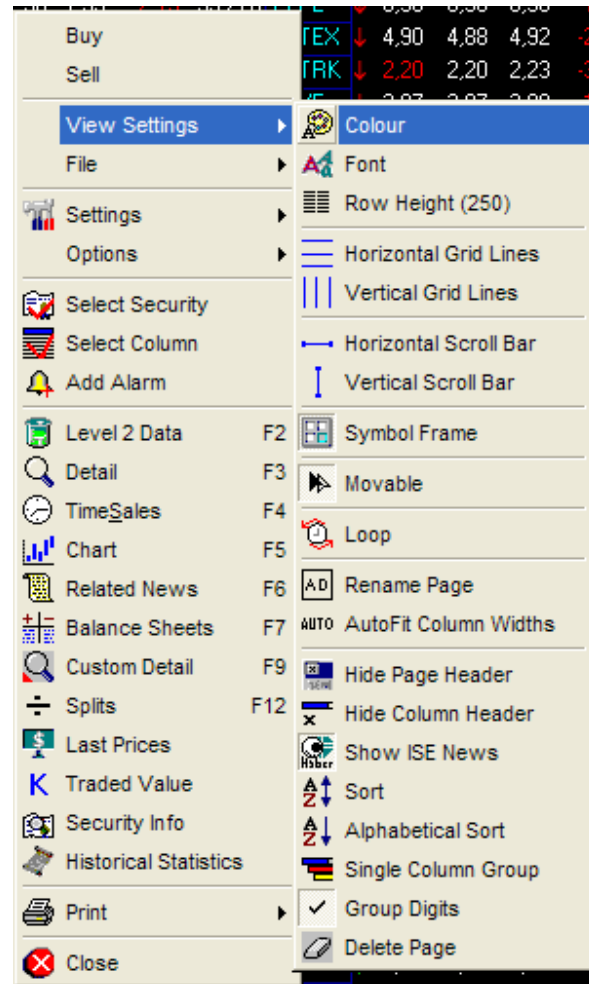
TEX 4,90 4,88 4,92
TRK 2,20 2,20 2,23

Buy
Sell
View Settings
File
Settings
Options
Select Security
Select Column
Add Alarm
Level 2 Data F2
Detail F3
TimeSales F4
Chart F5
Related News F6
Balance Sheets F7
Custom Detail F9
Splits F12
Last Prices
Traded Value
Security Info
Historical Statistics
Print
Close

Colour
Font
Row Height (250)
Horizontal Grid Lines
Vertical Grid Lines
Horizontal Scroll Bar
Vertical Scroll Bar
Symbol Frame
Movable
Loop
AD Rename Page
AUTO AutoFit Column Widths
Hide Page Header
Hide Column Header
Haber Show ISE News
Sort
Alphabetical Sort
Single Column Group
Group Digits
Delete Page